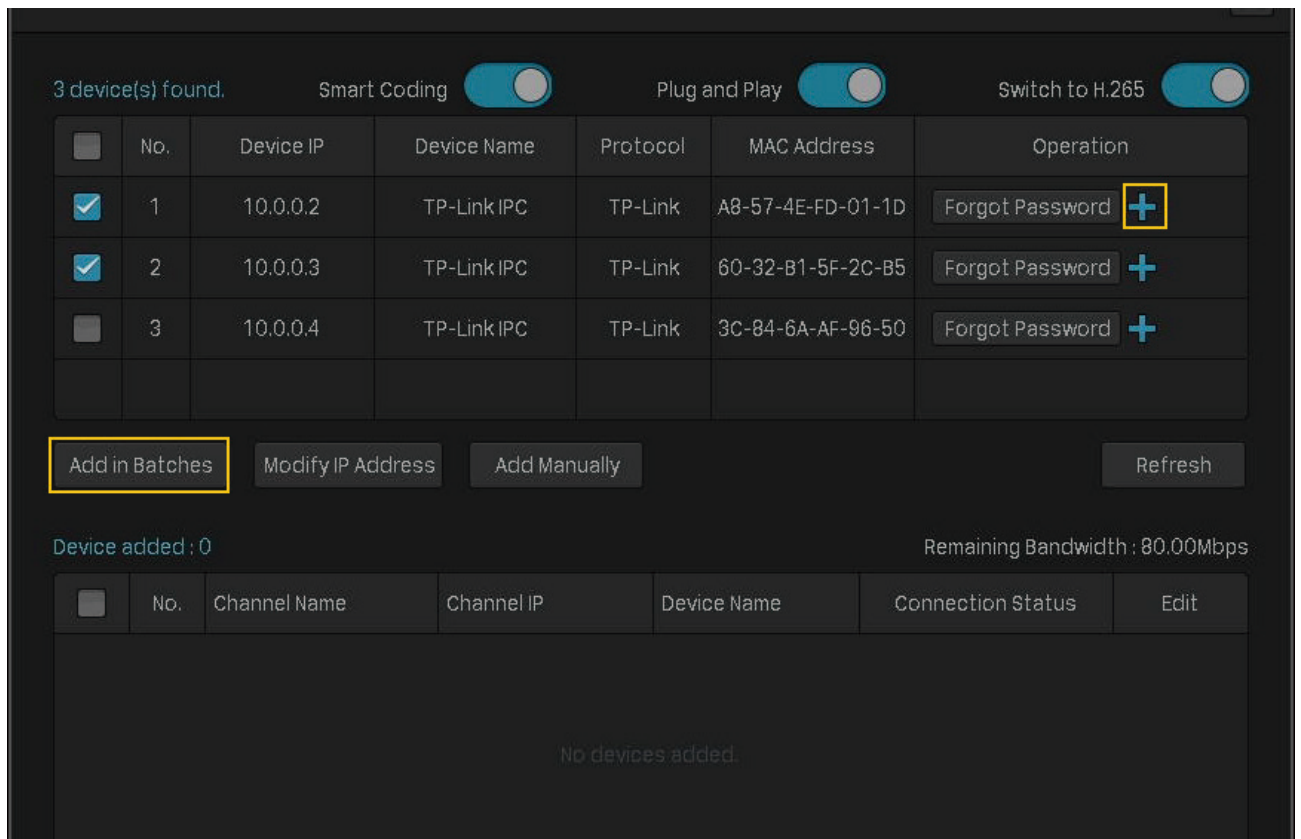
3 device(s) found. Smart Coding Plug and Play Switch to H.265

| | No. | Device IP | Device Name | Protocol | MAC Address | Operation |
|---|---|---|---|---|---|---|
| | 1 | 10.0.0.2 | TP-Link IPC | TP-Link | A8-57-4E-FD-01-1D | Forgot Password + |
| | 2 | 10.0.0.3 | TP-Link IPC | TP-Link | 60-32-B1-5F-2C-B5 | Forgot Password + |
| | 3 | 10.0.0.4 | TP-Link IPC | TP-Link | 3C-84-6A-AF-96-50 | Forgot Password + |
| | | | | | | |

Add in Batches Modify IP Address Add Manually Refresh

Device added : 0 Remaining Bandwidth : 80.00Mbps

| | No. | Channel Name | Channel IP | Device Name | Connection Status | Edit |
|---|---|---|---|---|---|---|

No devices added.